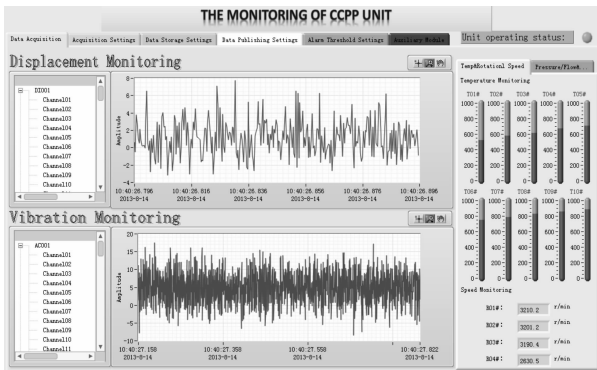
THE MONITORING OF CCPP UNIT

Data Acquisition | Acquisition Settings | Data Storage Settings | Data Publishing Settings | Alarm Threshold Settings | Auxiliary Module

Unit operating status:

Displacement Monitoring

DI001
Channel01
Channel02
Channel03
Channel04
Channel05
Channel06
Channel07
Channel08
Channel09
Channel10

Amplitude
8
6
4
2
0
-2
-4

10:40:26.796 2013-8-14
10:40:26.816 2013-8-14
10:40:26.836 2013-8-14
10:40:26.856 2013-8-14
10:40:26.876 2013-8-14
10:40:26.896 2013-8-14

Vibration Monitoring

AC001
Channel01
Channel02
Channel03
Channel04
Channel05
Channel06
Channel07
Channel08
Channel09
Channel10
Channel11

Amplitude
20
15
10
5
0
-5
-10

10:40:27.158 2013-8-14
10:40:27.358 2013-8-14
10:40:27.558 2013-8-14
10:40:27.822 2013-8-14

Temp&Rotational Speed | Pressure/Flow&...

Temperature Monitoring

| T01# | T02# | T03# | T04# | T05# |
|---|---|---|---|---|
| 1000 | 1000 | 1000 | 1000 | 1000 |

| T06# | T07# | T08# | T09# | T10# |
|---|---|---|---|---|
| 1000 | 1000 | 1000 | 1000 | 1000 |

Speed Monitoring

R01#: 3210.2 r/min
R02#: 3201.2 r/min
R03#: 3190.4 r/min
R04#: 2630.5 r/min